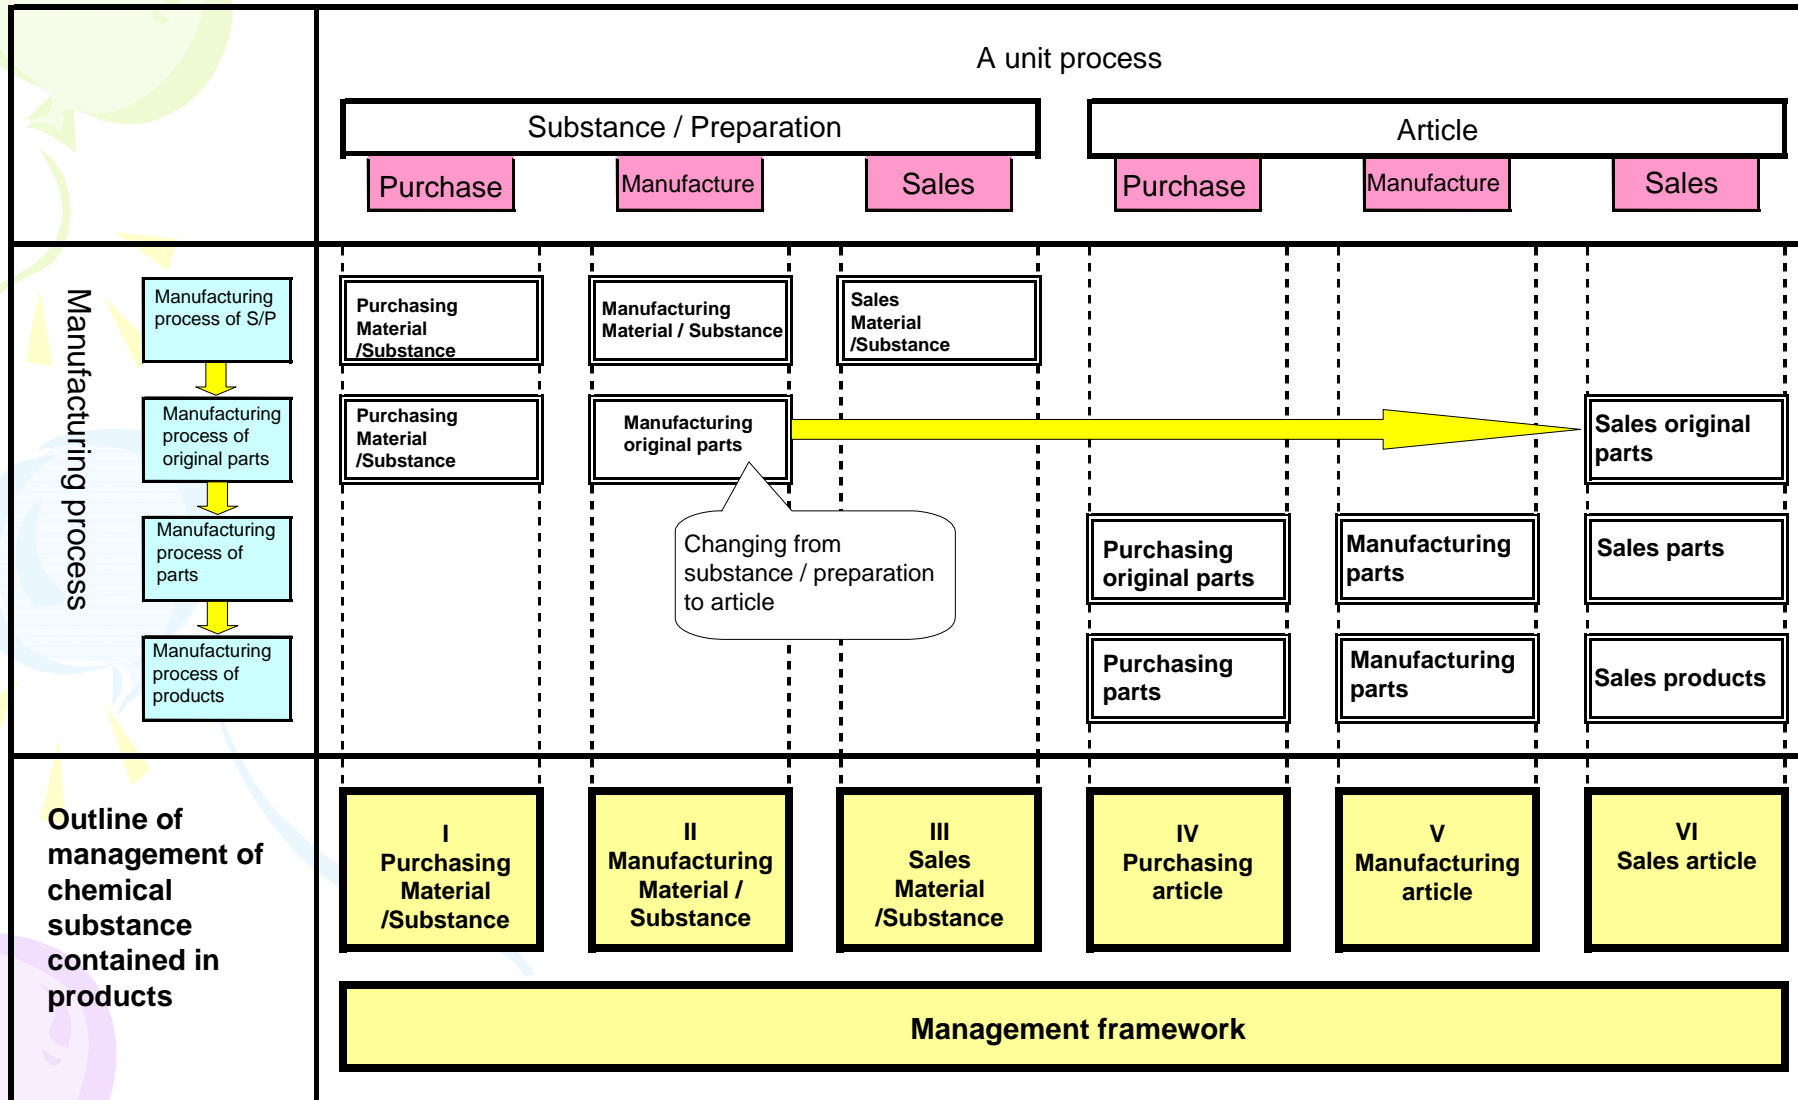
A unit process

Substance / Preparation

Purchase

Manufacture

Sales

Article

Purchase

Manufacture

Sales

Manufacturing process

Manufacturing process of S/P

Manufacturing process of original parts

Manufacturing process of parts

Manufacturing process of products

Purchasing Material /Substance

Manufacturing Material / Substance

Sales Material /Substance

Purchasing Material /Substance

Manufacturing original parts

Sales original parts

Changing from substance / preparation to article

Purchasing original parts

Manufacturing parts

Sales parts

Purchasing parts

Manufacturing parts

Sales products

Outline of management of chemical substance contained in products

I Purchasing Material /Substance

II Manufacturing Material / Substance

III Sales Material /Substance

IV Purchasing article

V Manufacturing article

VI Sales article

Management framework